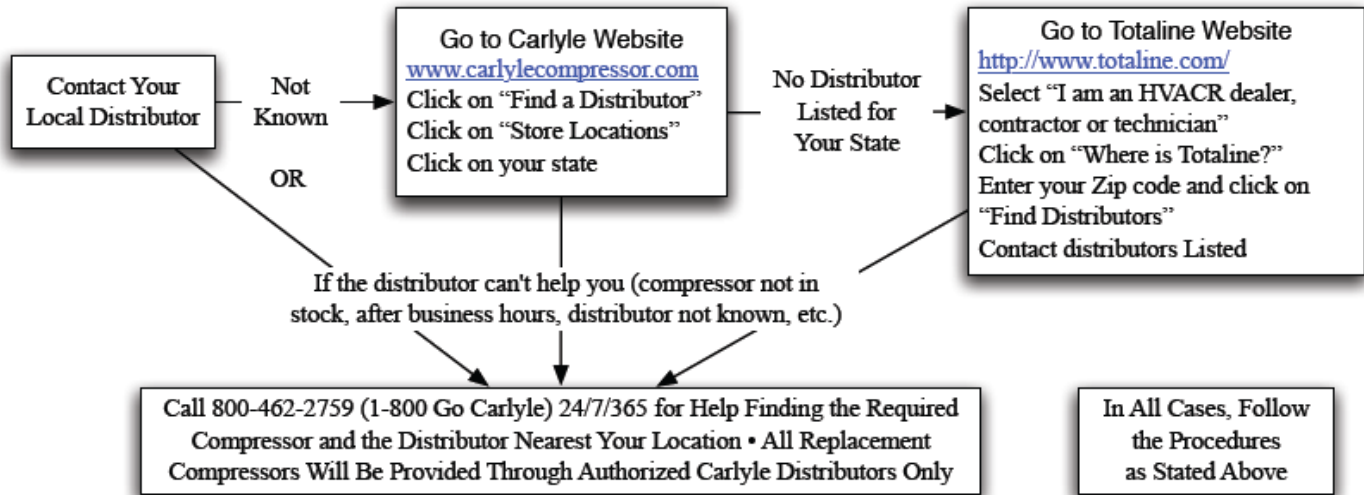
Contact Your Local Distributor

Not Known

OR

Go to Carlyle Website
www.carlylecompressor.com
Click on "Find a Distributor"
Click on "Store Locations"
Click on your state

No Distributor Listed for Your State

Go to Totaline Website
http://www.totaline.com/
Select "I am an HVACR dealer, contractor or technician"
Click on "Where is Totaline?"
Enter your Zip code and click on "Find Distributors"
Contact distributors Listed

If the distributor can't help you (compressor not in stock, after business hours, distributor not known, etc.)

Call 800-462-2759 (1-800 Go Carlyle) 24/7/365 for Help Finding the Required Compressor and the Distributor Nearest Your Location • All Replacement Compressors Will Be Provided Through Authorized Carlyle Distributors Only

In All Cases, Follow the Procedures as Stated Above